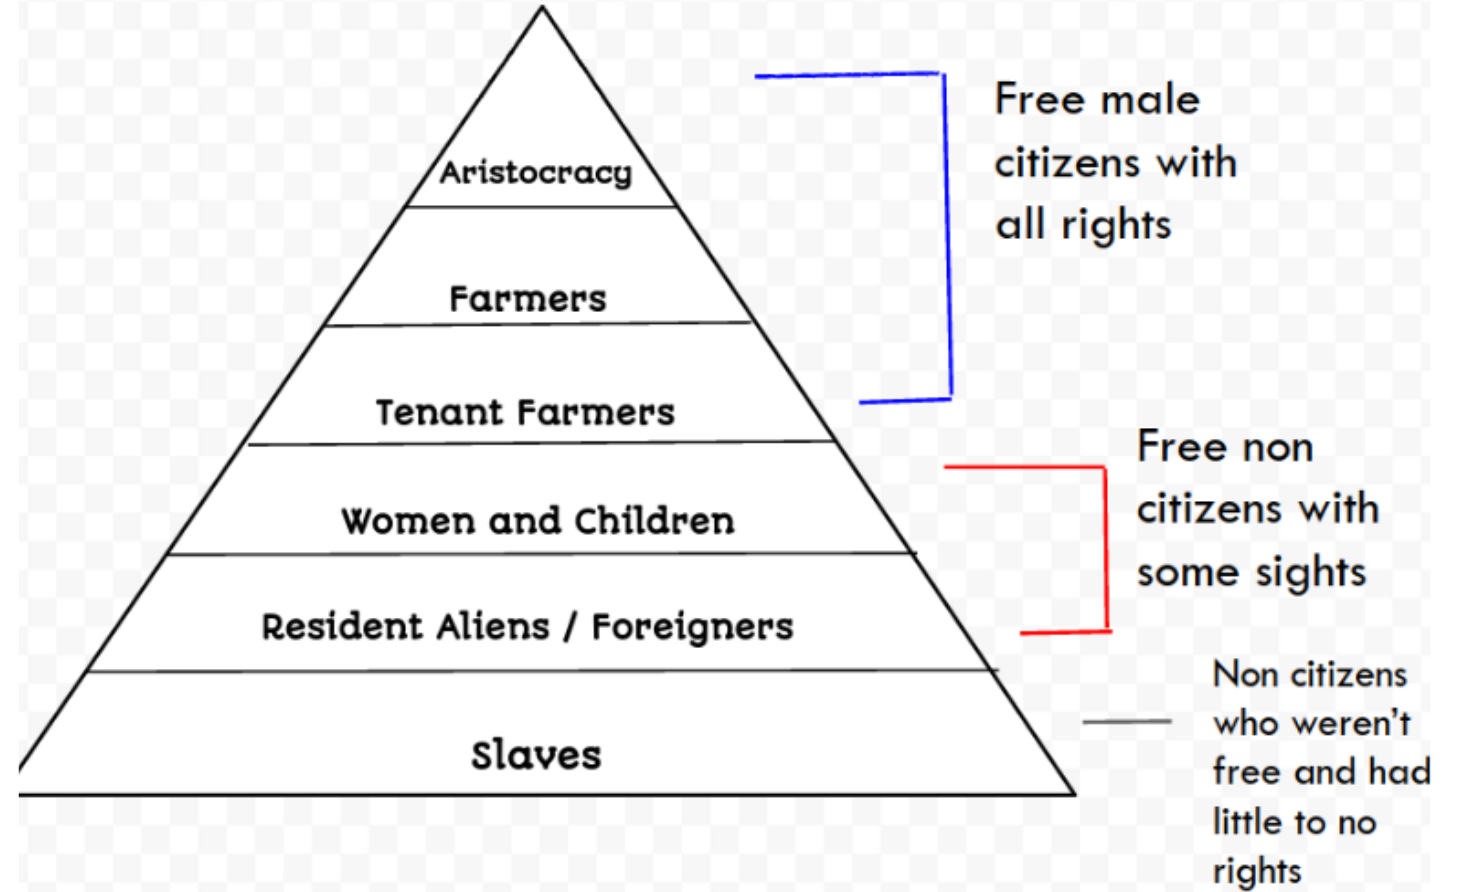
Aristocracy
Farmers
Tenant Farmers
Women and Children
Resident Aliens / Foreigners
Slaves

Free male citizens with all rights

Free non citizens with some sights

Non citizens who weren't free and had little to no rights